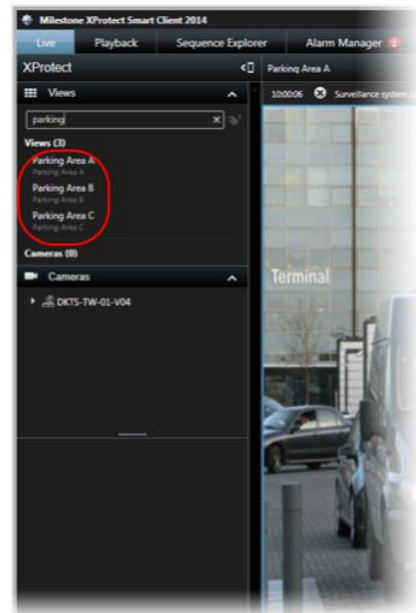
Milestone XProtect Smart Client 2014

Live
Playback
Sequence Explorer
Alarm Manager

XProtect

Parking Area A

Views

parking

Views (3)

Parking Area A
Parking Area A
Parking Area B
Parking Area B
Parking Area C
Parking Area C

Cameras (0)

Cameras

DKTS-TW-01-V04

10:00:06
Surveillance system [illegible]

Terminal